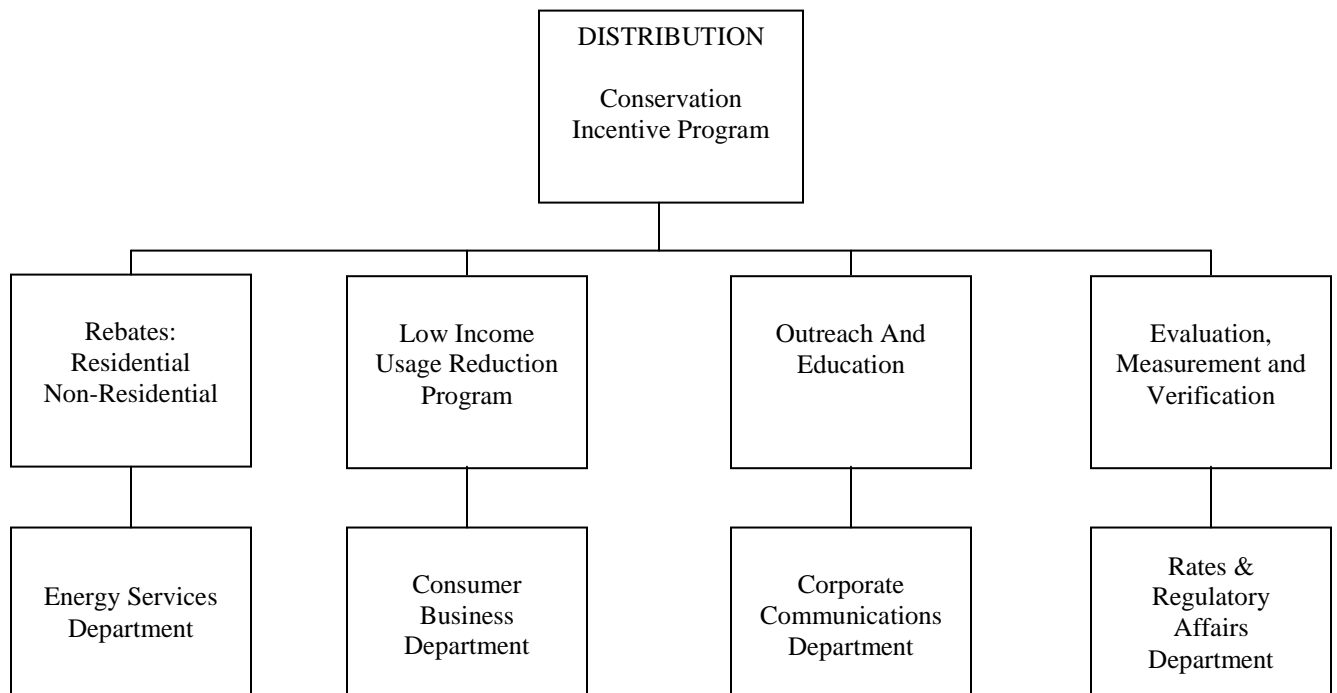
DISTRIBUTION

Conservation Incentive Program

Rebates: Residential Non-Residential

Energy Services Department

Low Income Usage Reduction Program

Consumer Business Department

Outreach And Education

Corporate Communications Department

Evaluation, Measurement and Verification

Rates & Regulatory Affairs Department